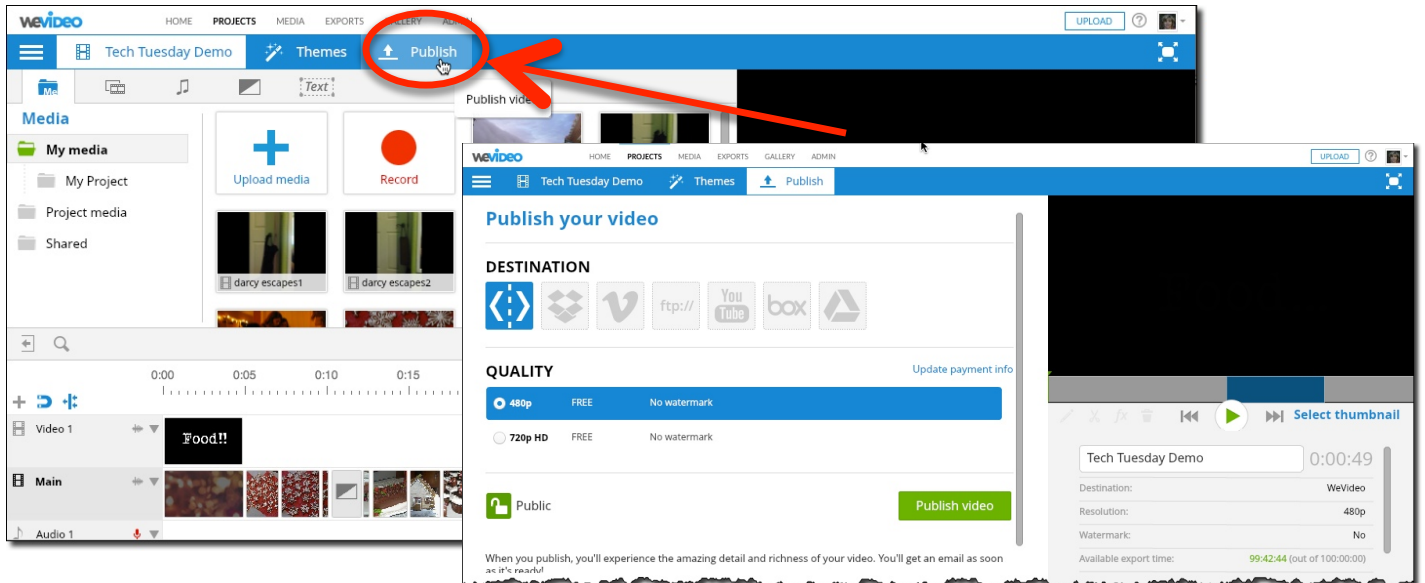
WeVideo HOME PROJECTS MEDIA EXPORTS GALLERY ADMIN UPLOAD ?

Tech Tuesday Demo Themes Publish

Publish video

Text

Media

My media

My Project

Project media

Shared

Upload media

Record

darcy escapes1

darcy escapes2

0:00 0:05 0:10 0:15

Video 1

Food!!

Main

Audio 1

WeVideo HOME PROJECTS MEDIA EXPORTS GALLERY ADMIN UPLOAD ?

Tech Tuesday Demo Themes Publish

Publish your video

DESTINATION

ftp:// You Tube box

QUALITY

Update payment info

| 480p | FREE | No watermark |
|---|---|---|
| 720p HD | FREE | No watermark |

Public

Publish video

When you publish, you'll experience the amazing detail and richness of your video. You'll get an email as soon as it's ready!

Select thumbnail

Tech Tuesday Demo 0:00:49

| Destination: | WeVideo |
|---|---|
| Resolution: | 480p |
| Watermark: | No |
| Available export time: | 99:42:44 (out of 100:00:00) |